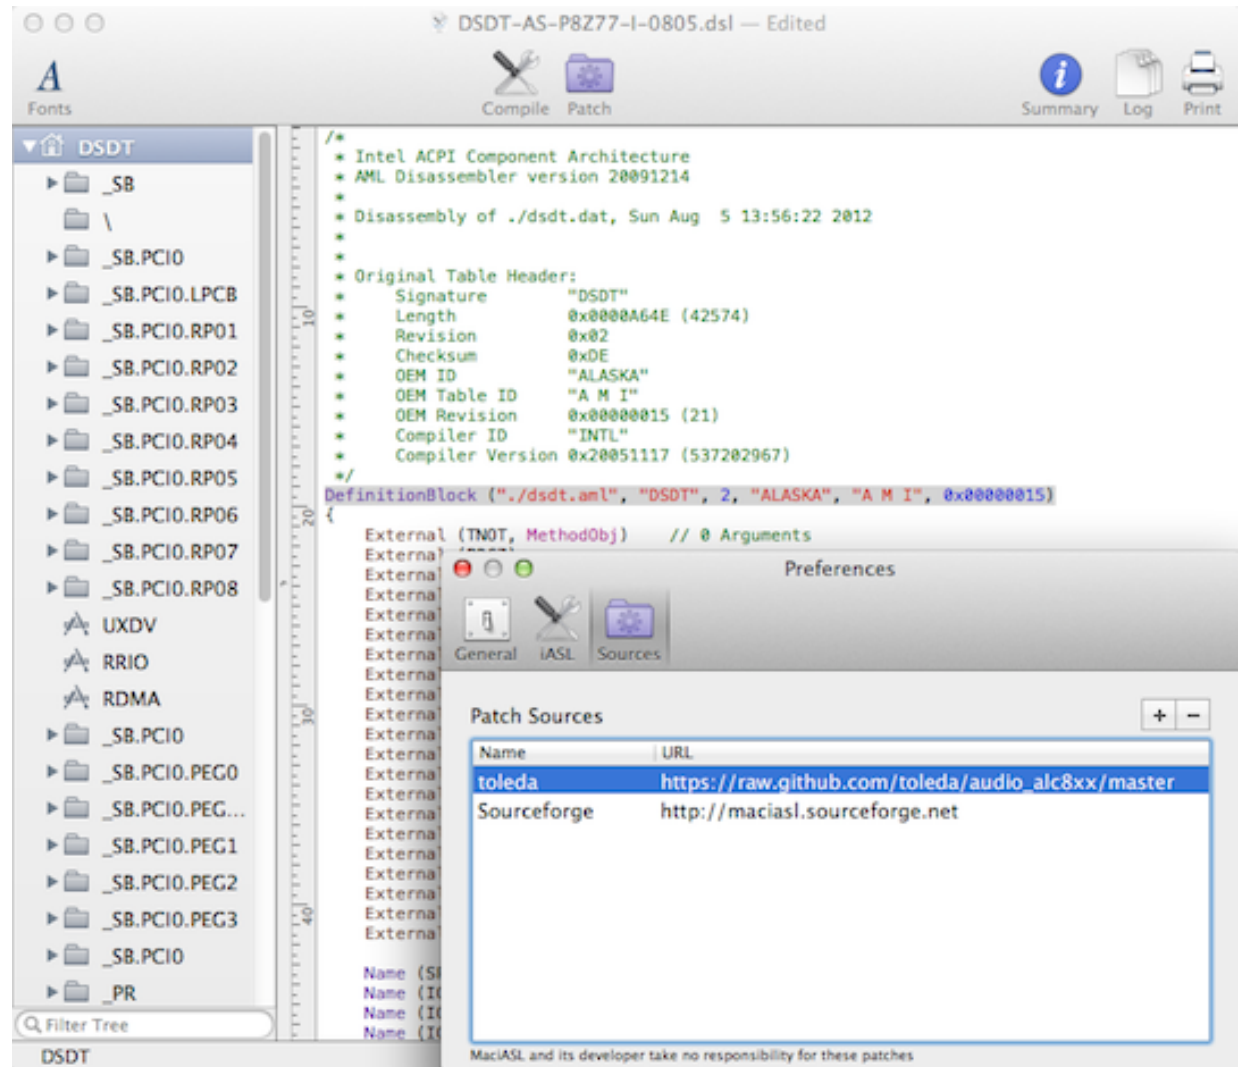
DSDT-AS-P8Z77-I-0805.dsl — Edited

Fonts

Compile Patch

Summary Log Print

DSDT
_SB
\
_SB.PCI0
_SB.PCI0.LPCB
_SB.PCI0.RP01
_SB.PCI0.RP02
_SB.PCI0.RP03
_SB.PCI0.RP04
_SB.PCI0.RP05
_SB.PCI0.RP06
_SB.PCI0.RP07
_SB.PCI0.RP08
UXDV
RRIO
RDMA
_SB.PCI0
_SB.PCI0.PEG0
_SB.PCI0.PEG...
_SB.PCI0.PEG1
_SB.PCI0.PEG2
_SB.PCI0.PEG3
_SB.PCI0
_PR

Filter Tree

DSDT

10
20
30
40

/*
* Intel ACPI Component Architecture
* AML Disassembler version 20091214
*
* Disassembly of ./dsdt.dat, Sun Aug 5 13:56:22 2012
*
*
* Original Table Header:
* Signature "DSDT"
* Length 0x0000A64E (42574)
* Revision 0x02
* Checksum 0xDE
* OEM ID "ALASKA"
* OEM Table ID "A M I"
* OEM Revision 0x00000015 (21)
* Compiler ID "INTL"
* Compiler Version 0x20051117 (537202967)
*/
DefinitionBlock ("./dsdt.aml", "DSDT", 2, "ALASKA", "A M I", 0x00000015)
{
External (TNOT, MethodObj) // 0 Arguments
External
External
External
External
External
External
External
External
External
External
External
External
External
External
External
External
External
External
External

Name (S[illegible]
Name (I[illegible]
Name (I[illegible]
Name (I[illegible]

Preferences

General iASL Sources

Patch Sources

+ −

| Name | URL |
|---|---|
| toleda | https://raw.github.com/toleda/audio_alc8xx/master |
| Sourceforge | http://maciasl.sourceforge.net |

MaciASL and its developer take no responsibility for these patches